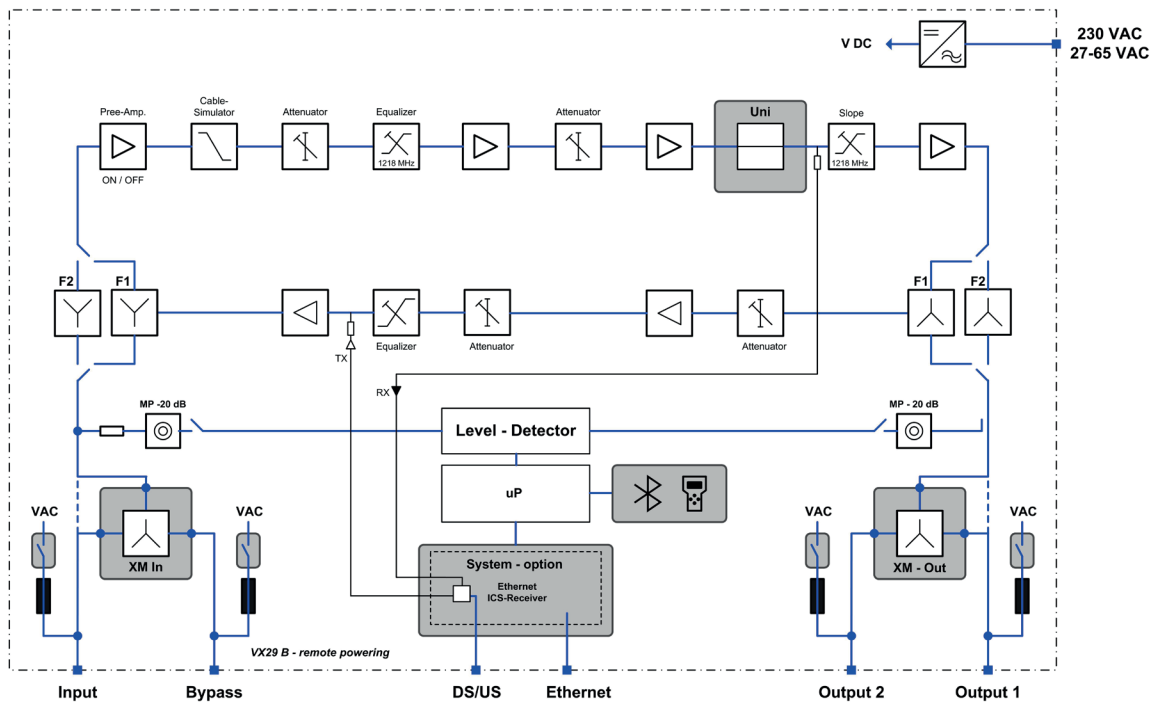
230 VAC
27-65 VAC

V DC

Pree-Amp.
ON / OFF

Cable-Simulator

Attenuator

Equalizer
1218 MHz

Attenuator

Uni

Slope
1218 MHz

F2
F1

F1
F2

Equalizer

Attenuator

Attenuator

TX

RX

MP -20 dB

MP - 20 dB

Level - Detector

uP

VAC

XM In

VAC

VAC

XM - Out

VAC

System - option
Ethernet
ICS-Receiver

VX29 B - remote powering

Input
Bypass
DS/US
Ethernet
Output 2
Output 1